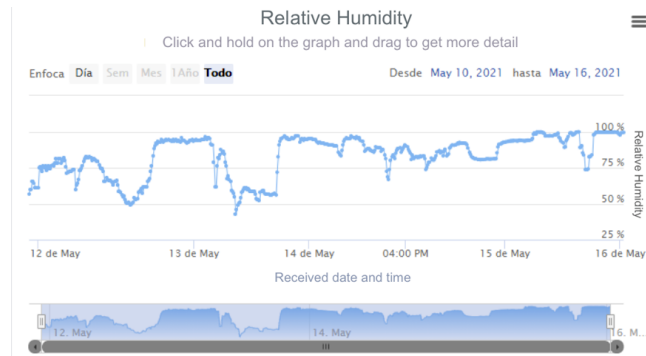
Relative Humidity

Click and hold on the graph and drag to get more detail

Enfoca Día Sem Mes 1Año Todo

Desde May 10, 2021 hasta May 16, 2021

100 %
75 %
50 %
25 %

Relative Humidity

12 de May
13 de May
14 de May
04:00 PM
15 de May
16 de May

Received date and time

12. May
14. May
16. M